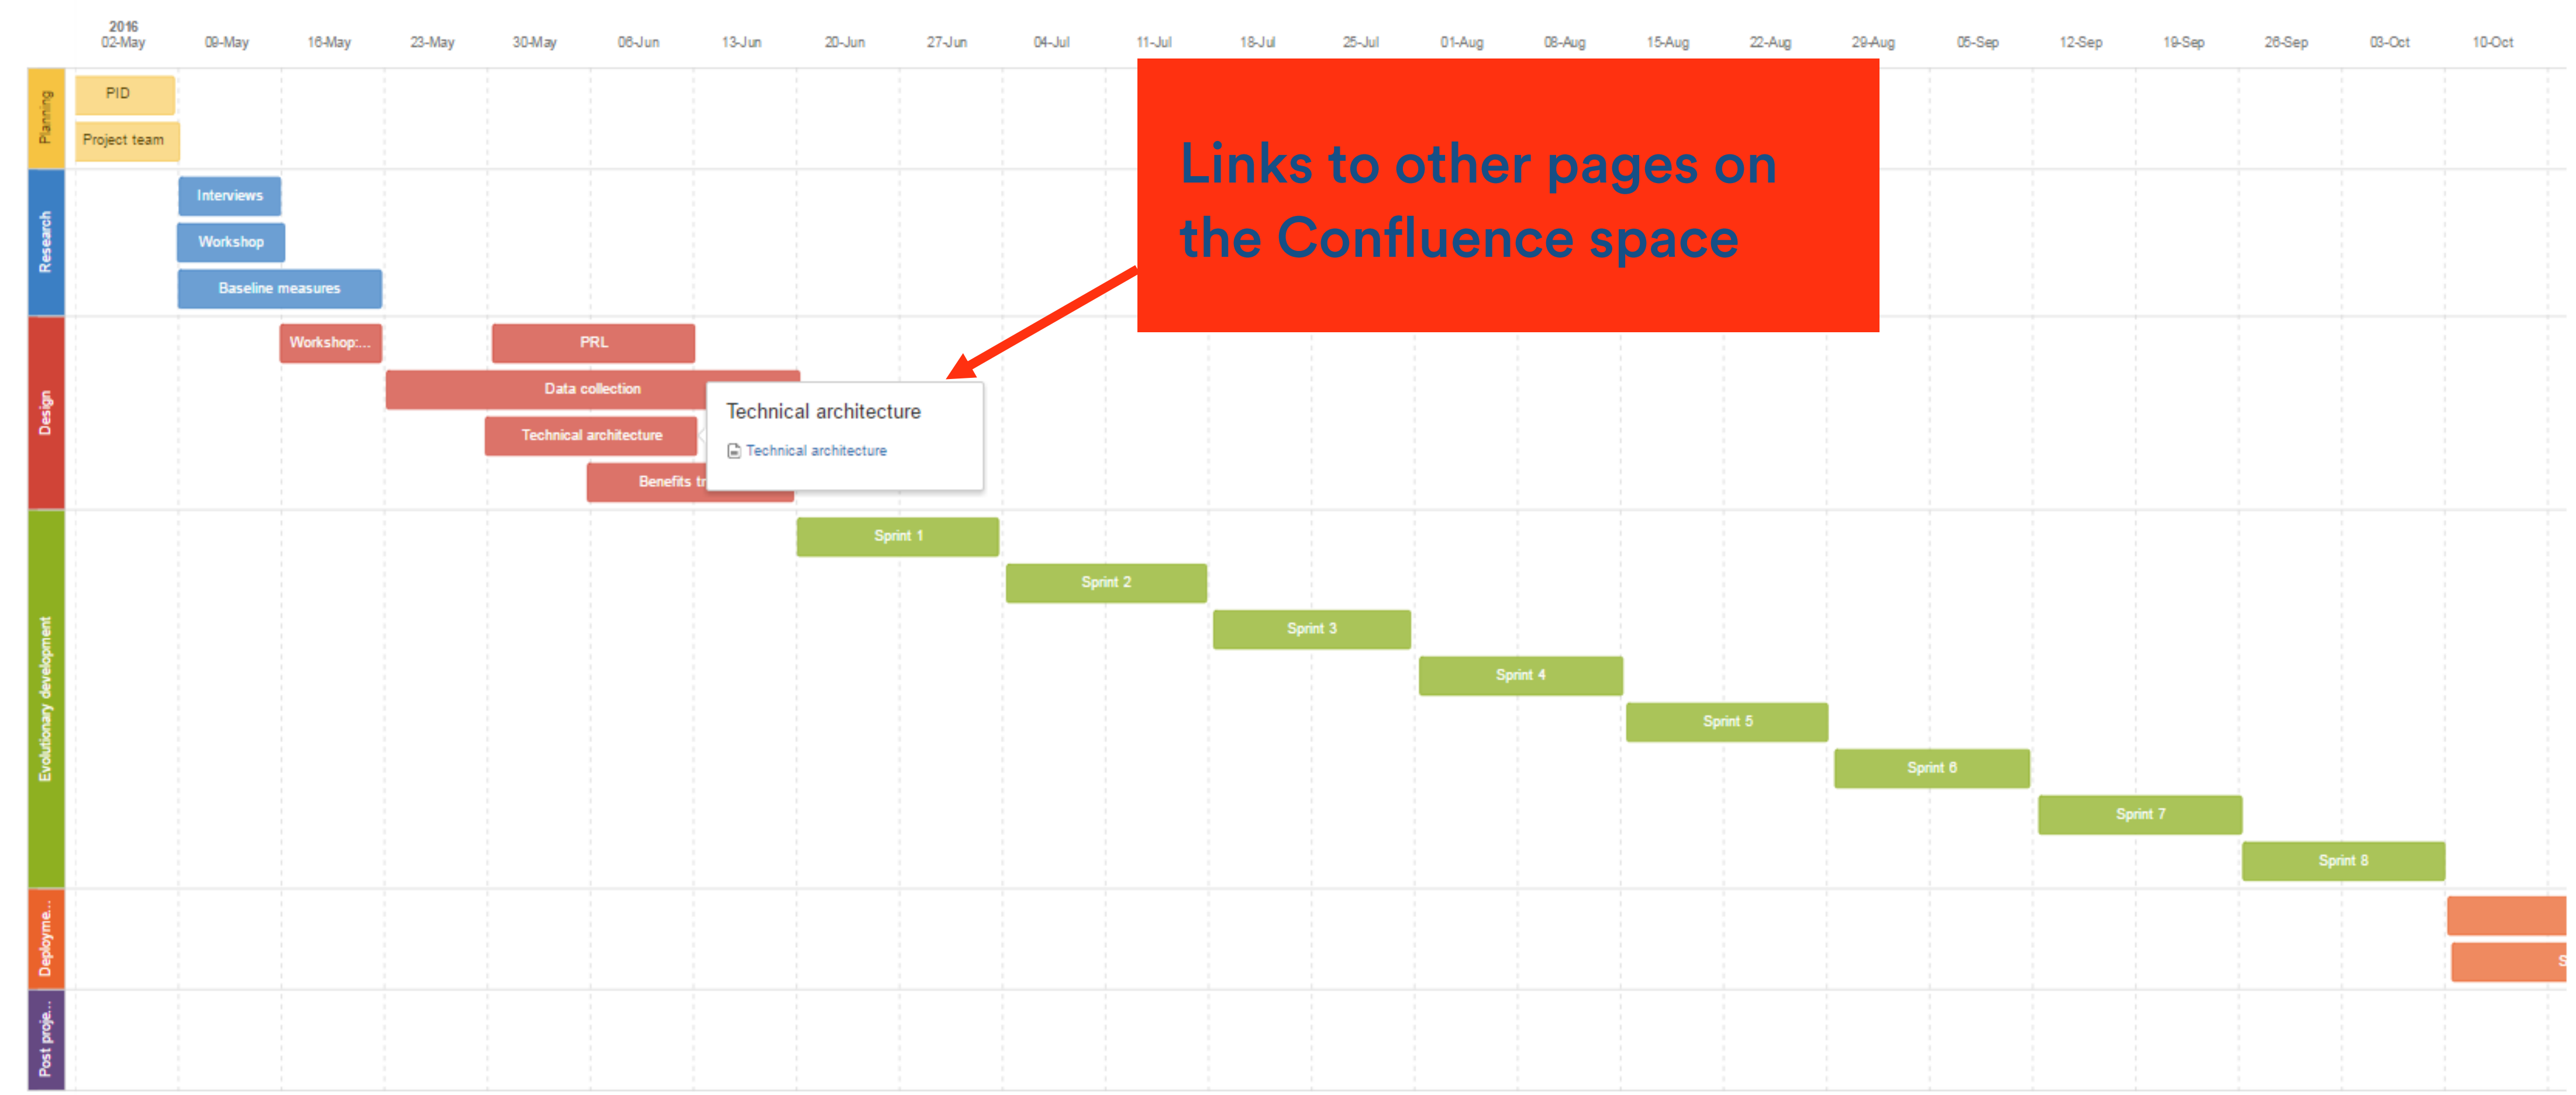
2016
02-May 09-May 16-May 23-May 30-May 06-Jun 13-Jun 20-Jun 27-Jun 04-Jul 11-Jul 18-Jul 25-Jul 01-Aug 08-Aug 15-Aug 22-Aug 29-Aug 05-Sep 12-Sep 19-Sep 26-Sep 03-Oct 10-Oct

Planning
PID
Project team

Research
Interviews
Workshop
Baseline measures

Design
Workshop:...
PRL
Data collection
Technical architecture
Benefits tr

Technical architecture
Technical architecture

Links to other pages on the Confluence space

Evolutionary development
Sprint 1
Sprint 2
Sprint 3
Sprint 4
Sprint 5
Sprint 6
Sprint 7
Sprint 8

Deployme...
S

Post proje...